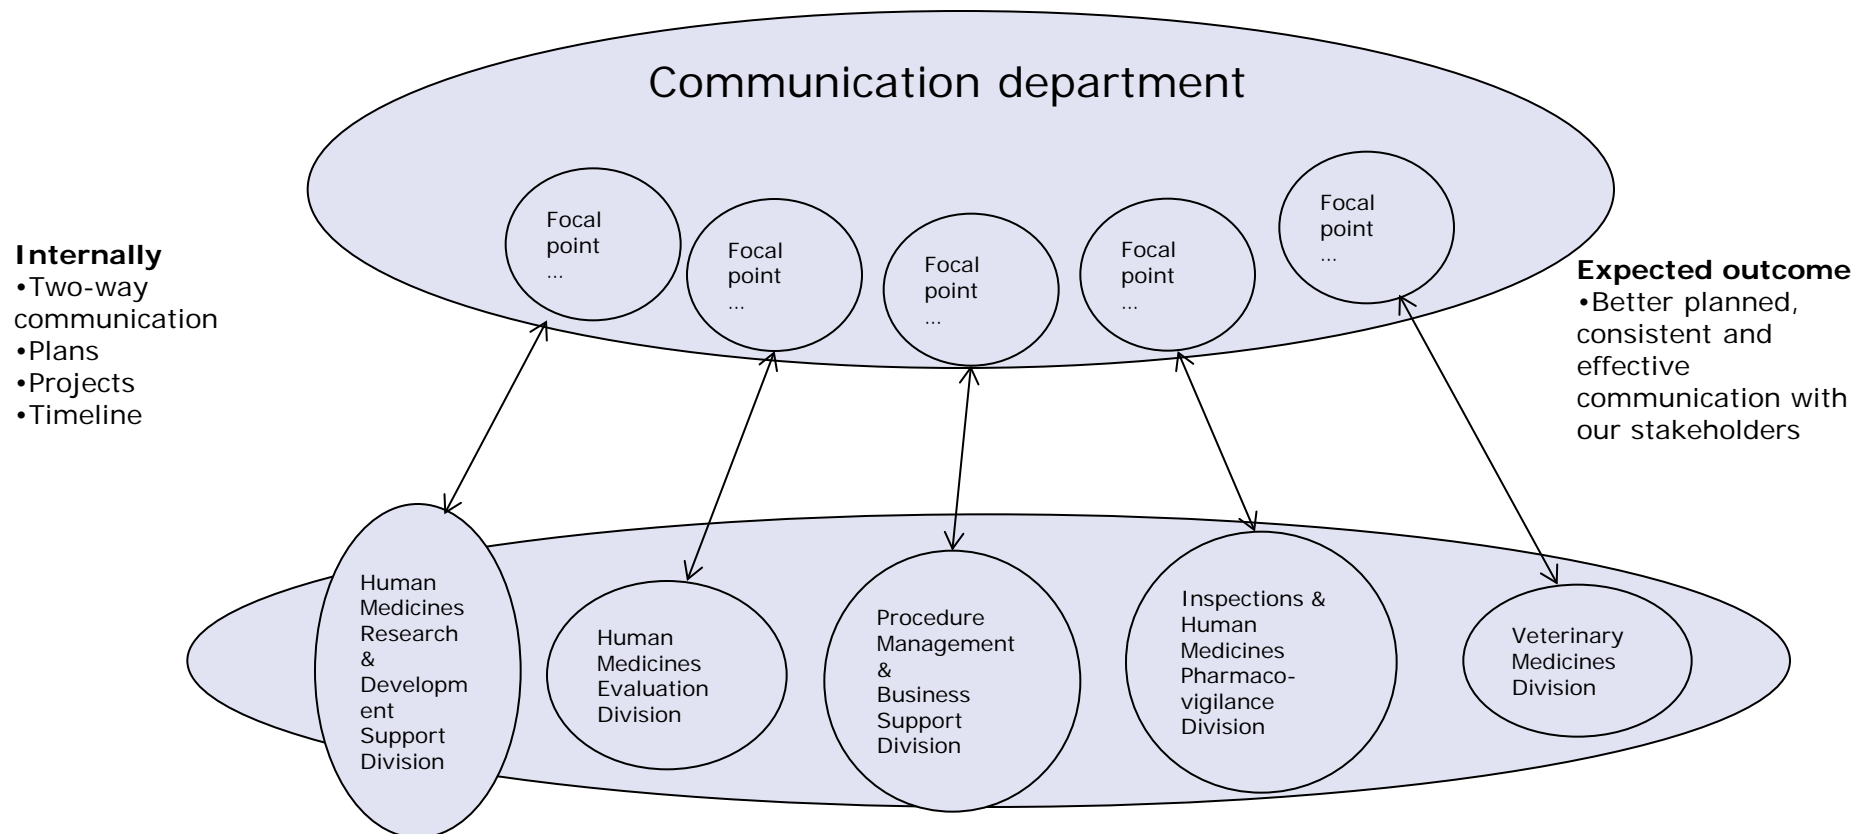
Communication department

Focal point …

Focal point …

Focal point …

Focal point …

Focal point …

**Internally**
•Two-way communication
•Plans
•Projects
•Timeline

**Expected outcome**
•Better planned, consistent and effective communication with our stakeholders

Human Medicines Research & Development Support Division

Human Medicines Evaluation Division

Procedure Management & Business Support Division

Inspections & Human Medicines Pharmacovigilance Division

Veterinary Medicines Division